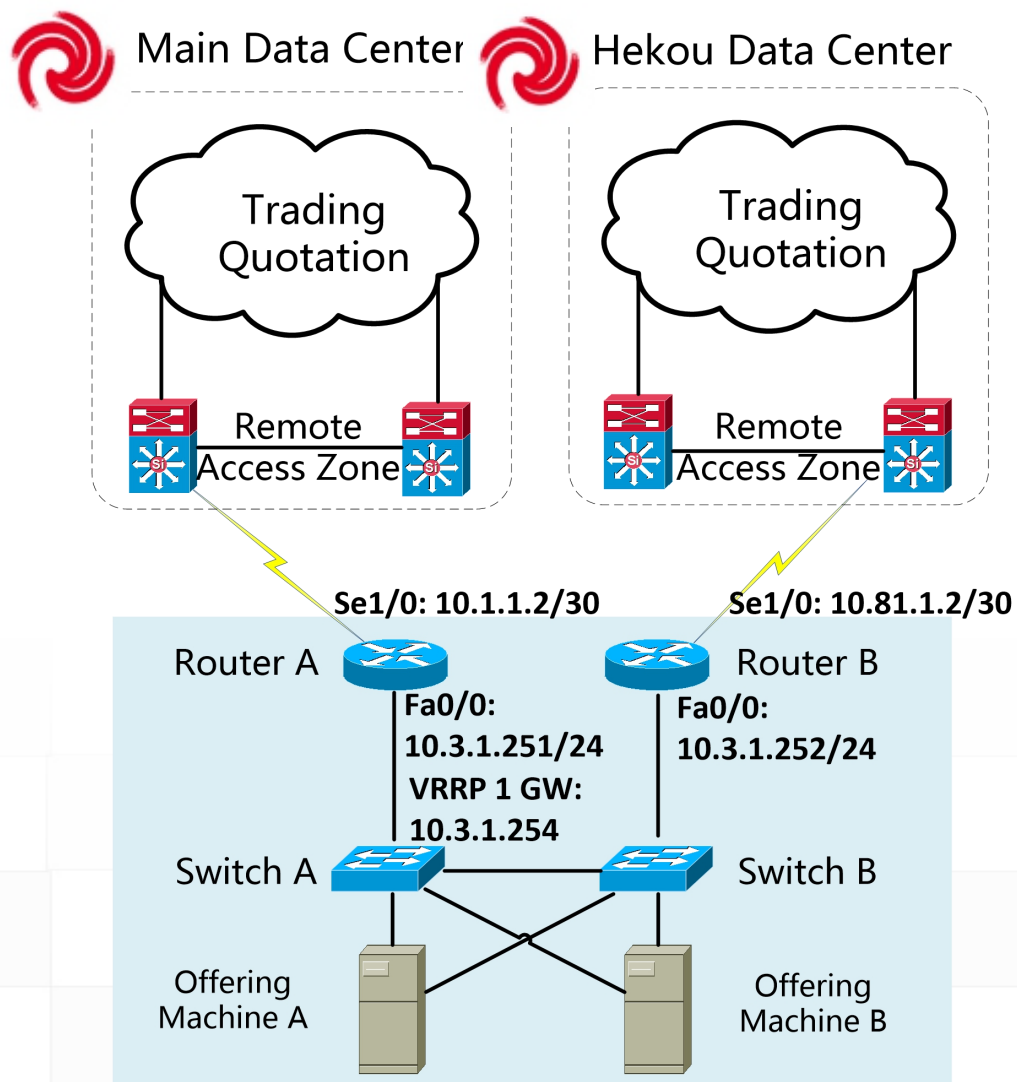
Main Data Center

Hekou Data Center

Trading Quotation

Trading Quotation

Remote Access Zone

Remote Access Zone

Se1/0: 10.1.1.2/30

Se1/0: 10.81.1.2/30

Router A

Router B

Fa0/0: 10.3.1.251/24

VRRP 1 GW: 10.3.1.254

Fa0/0: 10.3.1.252/24

Switch A

Switch B

Offering Machine A

Offering Machine B